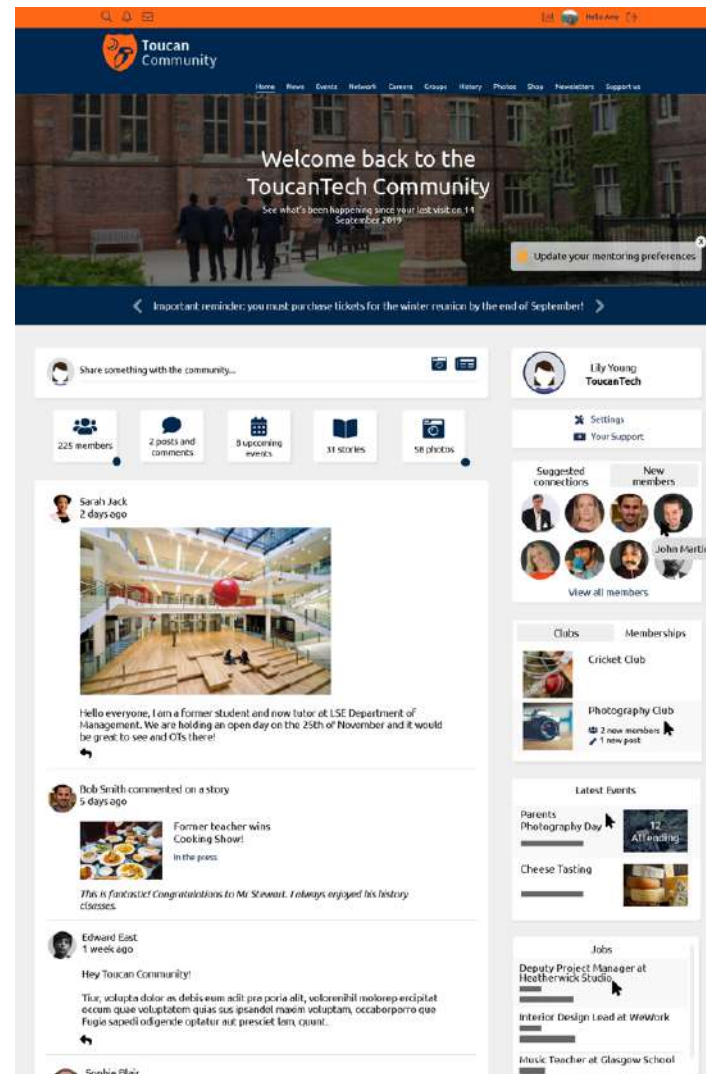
Hello Amy

Toucan Community

Home News Events Network Careers Groups History Photos Shop Newsletters Support us

Welcome back to the ToucanTech Community

See what's been happening since your last visit on 11 September 2019

Update your mentoring preferences

Important reminder: you must purchase tickets for the winter reunion by the end of September!

Share something with the community...

225 members

2 posts and comments

8 upcoming events

31 stories

58 photos

Sarah Jack
2 days ago

Hello everyone, I am a former student and now tutor at LSE Department of Management. We are holding an open day on the 25th of November and it would be great to see and OTs there!

Bob Smith commented on a story
5 days ago

Former teacher wins Cooking Show!

In the press

This is fantastic! Congratulations to Mr Stewart. I always enjoyed his history classes.

Edward East
1 week ago

Hey Toucan Community!

Tiur, volupta dolor as debis eum adit pra poria alit, voloremihil molorep ercipitat occum quae voluptatum quas sus ipsandel maxim voluptam, occaborporro quo Fugia sapedi odigende optatur aut presciet lam, quunt.

Sophie Blair

Lily Young
ToucanTech

Settings
Your Support

Suggested connections
New members

John Marti

View all members

Clubs
Memberships

Cricket Club

Photography Club
2 new members
1 new post

Latest Events

Parents Photography Day
12 Attending

Cheese Tasting

Jobs

Deputy Project Manager at Heatherwick Studio

Interior Design Lead at WeWork

Music Teacher at Glasgow School